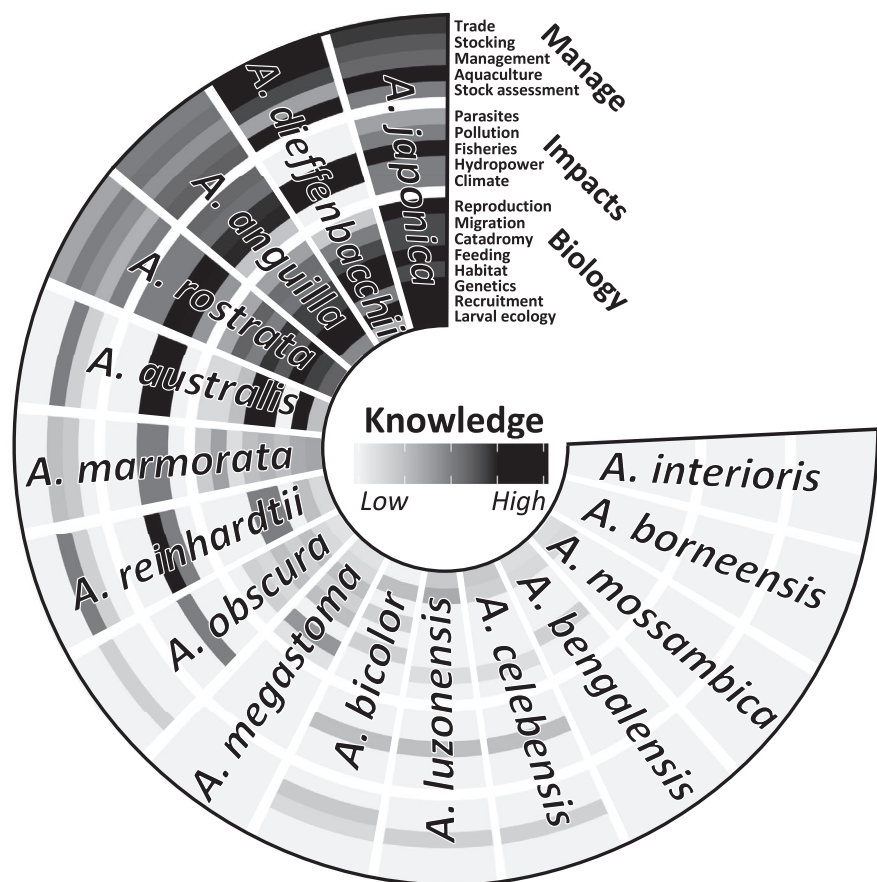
Trade
Stocking
Management
Aquaculture
Stock assessment

Manage

Parasites
Pollution
Fisheries
Hydropower
Climate

Impacts

Reproduction
Migration
Catadromy
Feeding
Habitat
Genetics
Recruitment
Larval ecology

Biology

A. japonica
A. dieffenbacchi
A. anguilla
A. rostrata
A. australis
A. marmorata
A. reinhardtii
A. obscura
A. megastoma
A. bicolor
A. luzonensis
A. celebensis
A. bengalensis
A. mossambica
A. borneensis
A. interioris

Knowledge
Low
High